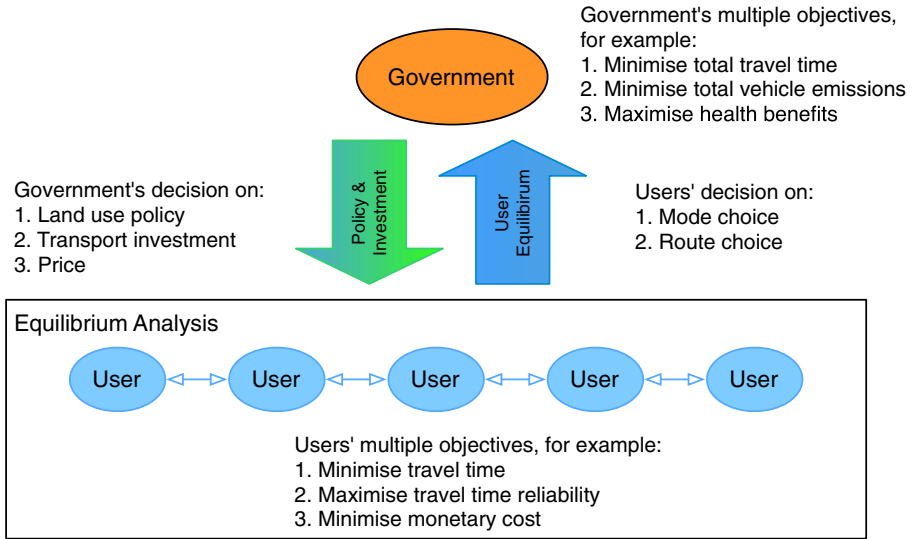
Government's multiple objectives, for example:
1. Minimise total travel time
2. Minimise total vehicle emissions
3. Maximise health benefits

Government

Government's decision on:
1. Land use policy
2. Transport investment
3. Price

Policy & Investment

User Equilibrium

Users' decision on:
1. Mode choice
2. Route choice

Equilibrium Analysis

User User User User User

Users' multiple objectives, for example:
1. Minimise travel time
2. Maximise travel time reliability
3. Minimise monetary cost